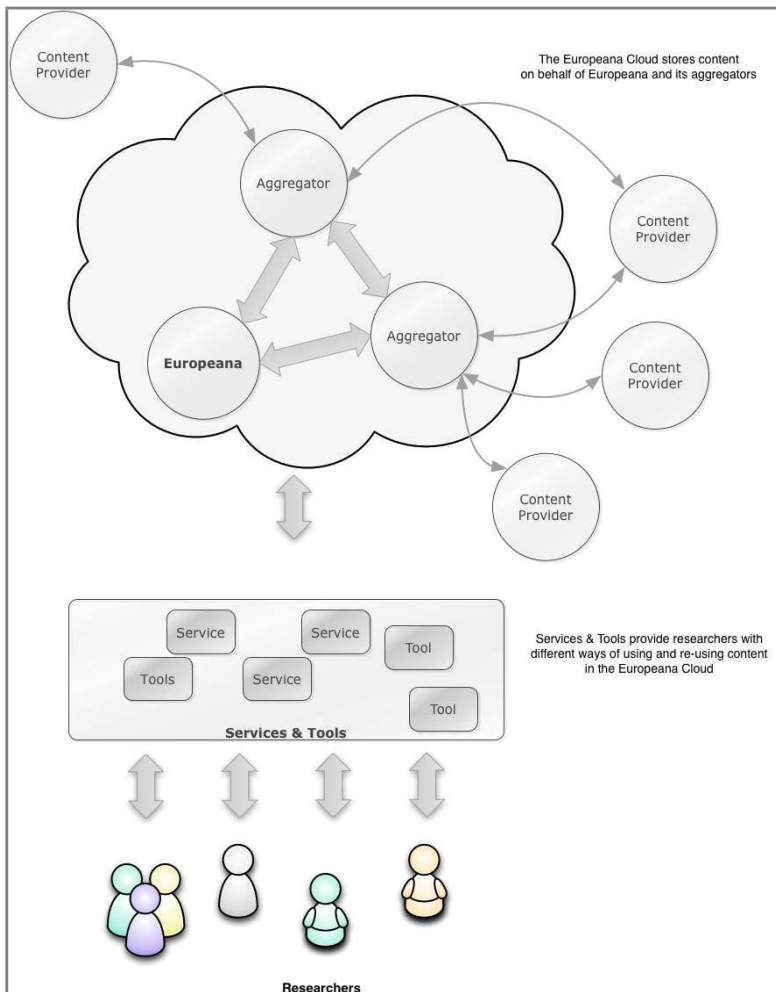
Content Provider

The Europeana Cloud stores content on behalf of Europeana and its aggregators

Aggregator

Content Provider

Europeana

Aggregator

Content Provider

Content Provider

Service

Service

Tool

Tools

Service

Tool

Services & Tools

Services & Tools provide researchers with different ways of using and re-using content in the Europeana Cloud

Researchers